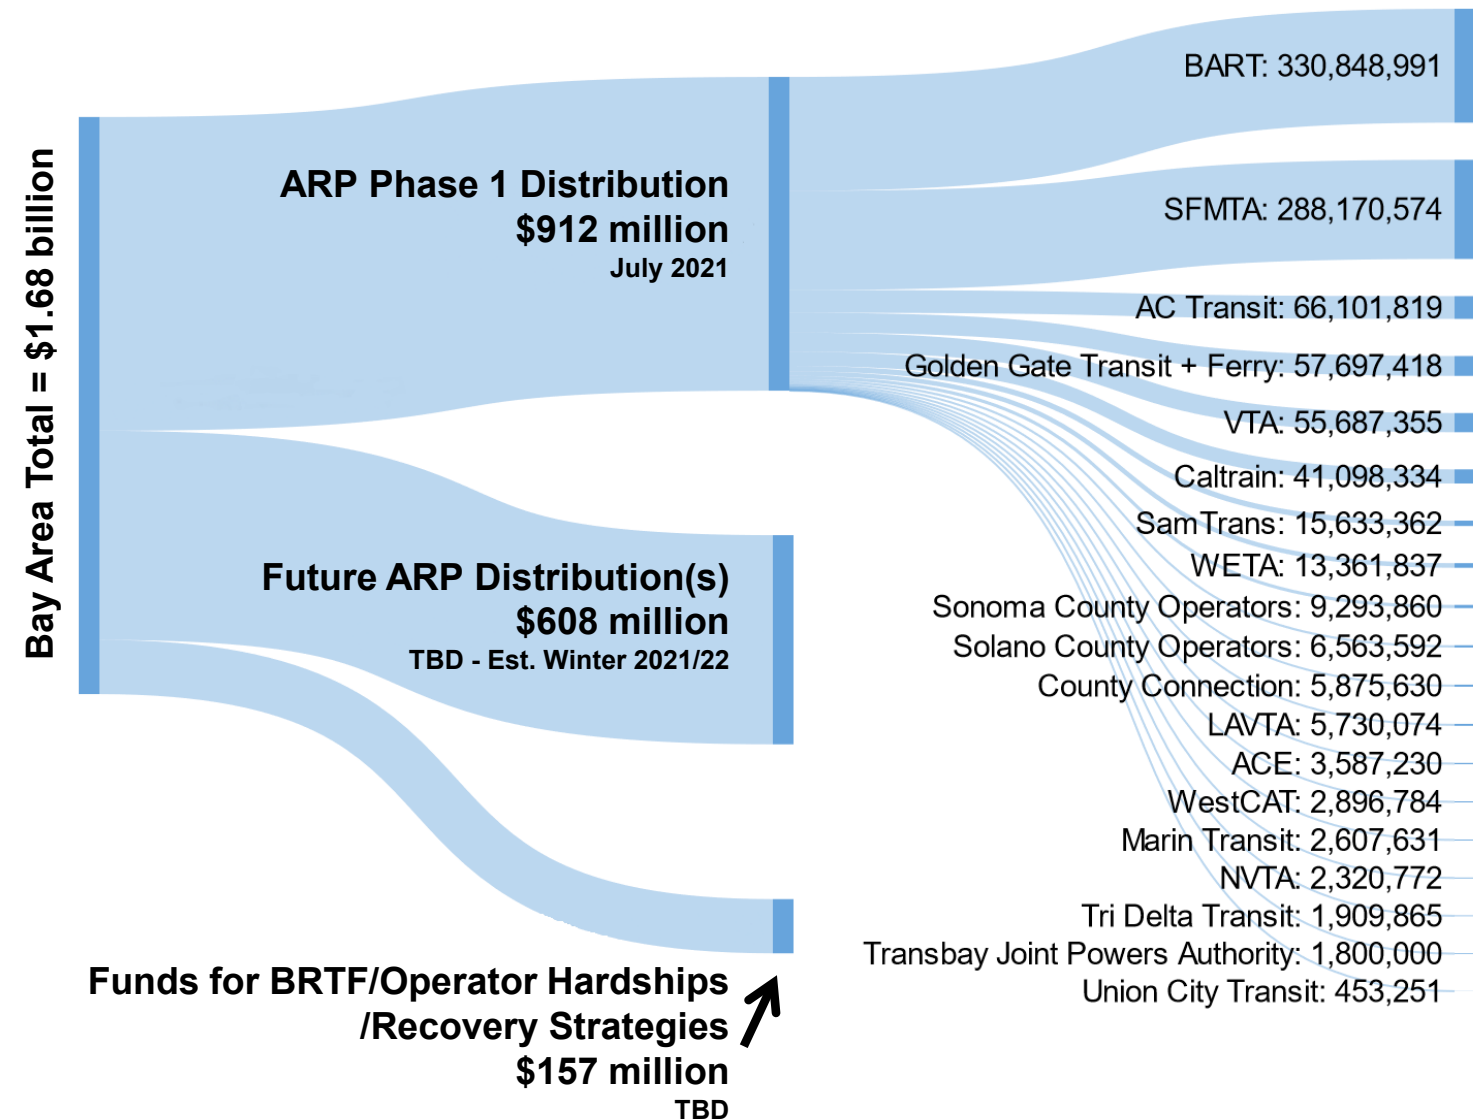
Bay Area Total = $1.68 billion

ARP Phase 1 Distribution
$912 million
July 2021

Future ARP Distribution(s)
$608 million
TBD - Est. Winter 2021/22

Funds for BRTF/Operator Hardships /Recovery Strategies
$157 million
TBD

BART: 330,848,991
SFMTA: 288,170,574
AC Transit: 66,101,819
Golden Gate Transit + Ferry: 57,697,418
VTA: 55,687,355
Caltrain: 41,098,334
SamTrans: 15,633,362
WETA: 13,361,837
Sonoma County Operators: 9,293,860
Solano County Operators: 6,563,592
County Connection: 5,875,630
LAVTA: 5,730,074
ACE: 3,587,230
WestCAT: 2,896,784
Marin Transit: 2,607,631
NVTA: 2,320,772
Tri Delta Transit: 1,909,865
Transbay Joint Powers Authority: 1,800,000
Union City Transit: 453,251